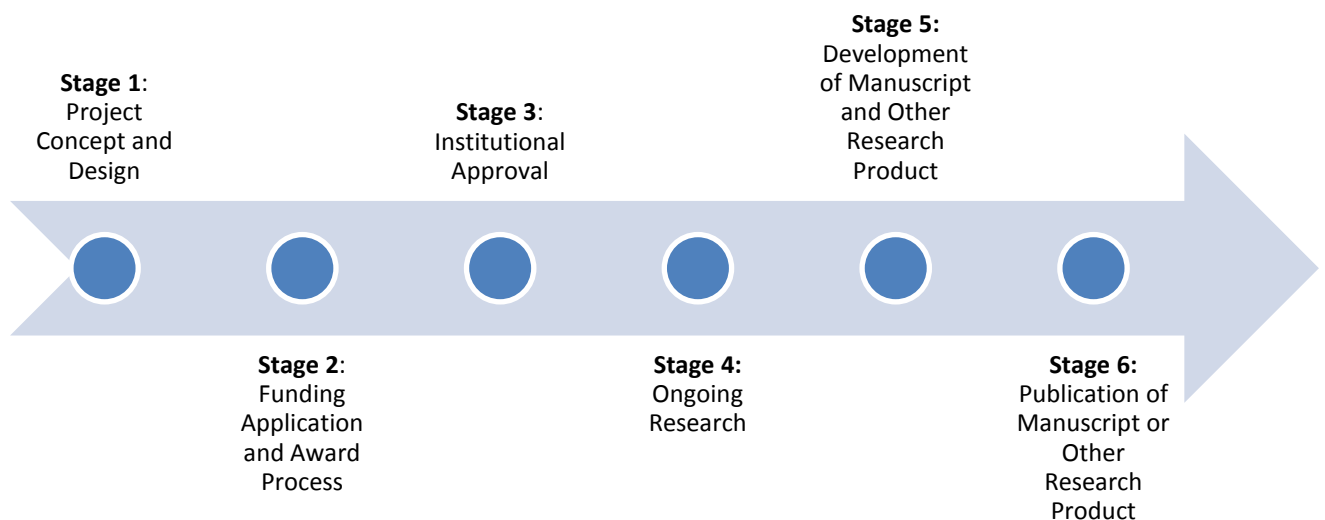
**Stage 1**: Project Concept and Design

**Stage 2**: Funding Application and Award Process

**Stage 3**: Institutional Approval

**Stage 4:** Ongoing Research

**Stage 5:** Development of Manuscript and Other Research Product

**Stage 6:** Publication of Manuscript or Other Research Product